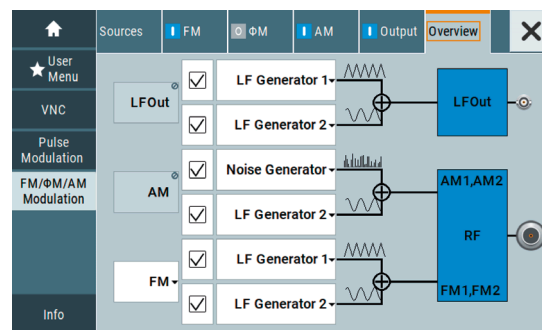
Sources | I FM | O ΦM | I AM | I Output | Overview

User Menu

VNC

Pulse Modulation

FM/ΦM/AM Modulation

Info

LFOut

AM

FM

LF Generator 1

LF Generator 2

Noise Generator

LF Generator 2

LF Generator 1

LF Generator 2

LFOut

AM1,AM2

RF

FM1,FM2